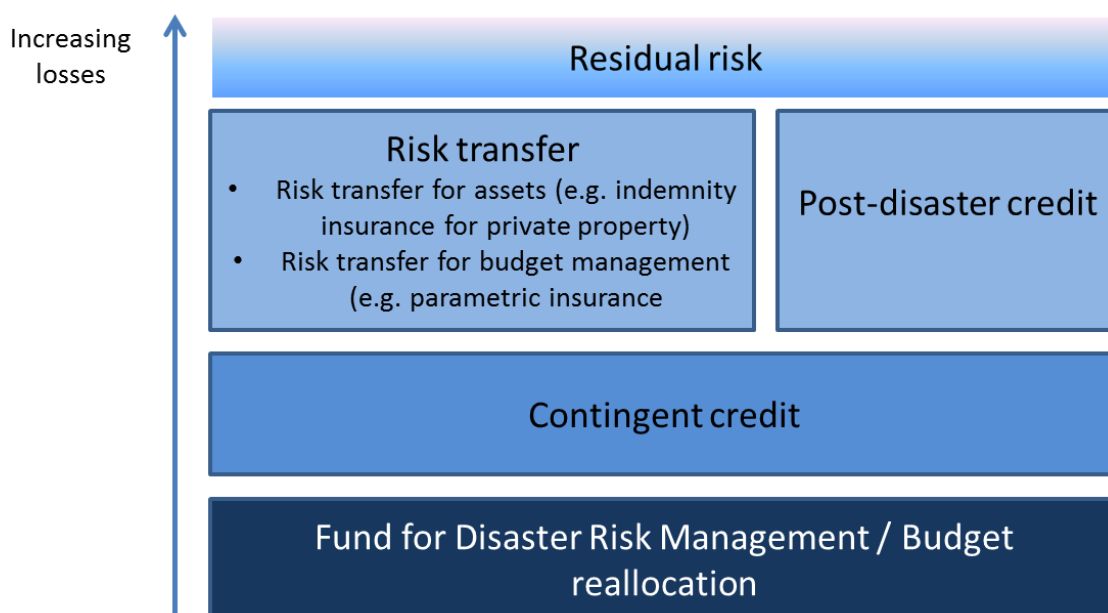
Increasing losses

Residual risk

Risk transfer
• Risk transfer for assets (e.g. indemnity insurance for private property)
• Risk transfer for budget management (e.g. parametric insurance

Post-disaster credit

Contingent credit

Fund for Disaster Risk Management / Budget reallocation